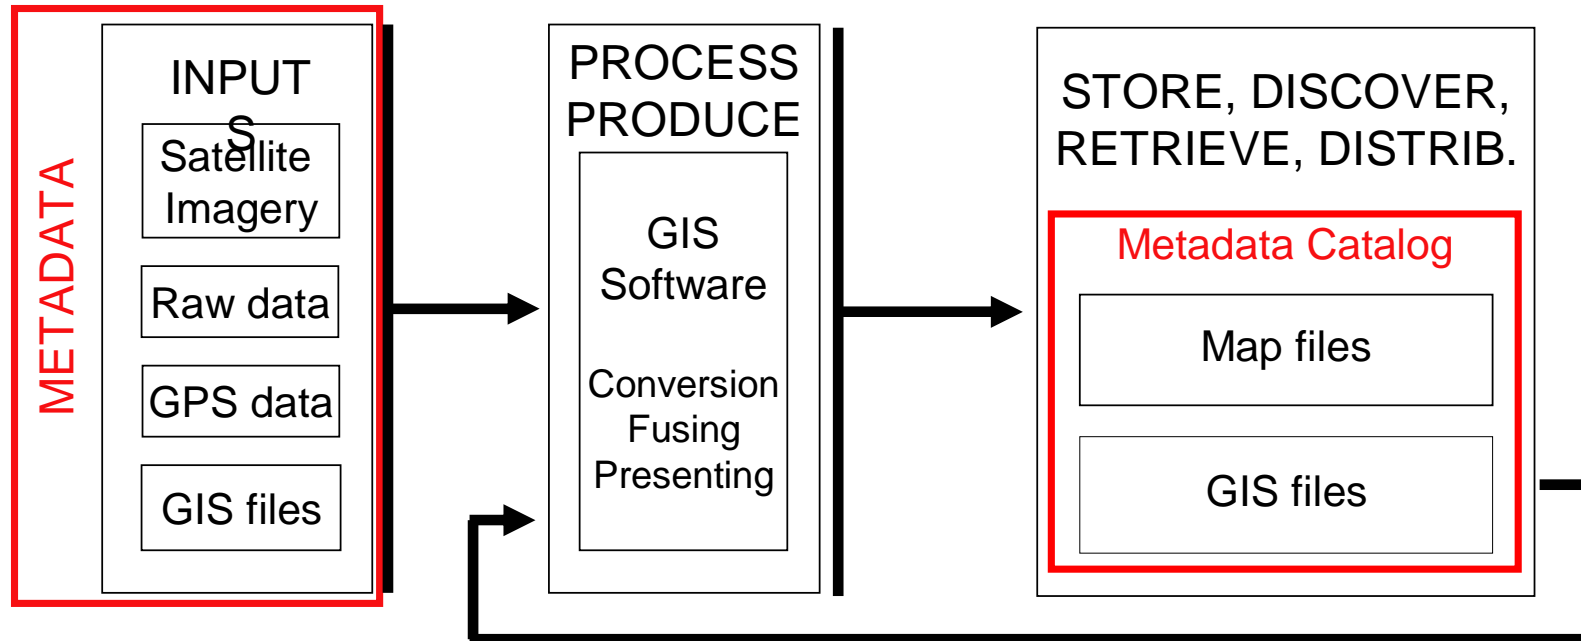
METADATA

INPUTS

Satellite Imagery

Raw data

GPS data

GIS files

PROCESS PRODUCE

GIS Software

Conversion Fusing Presenting

STORE, DISCOVER, RETRIEVE, DISTRIB.

Metadata Catalog

Map files

GIS files